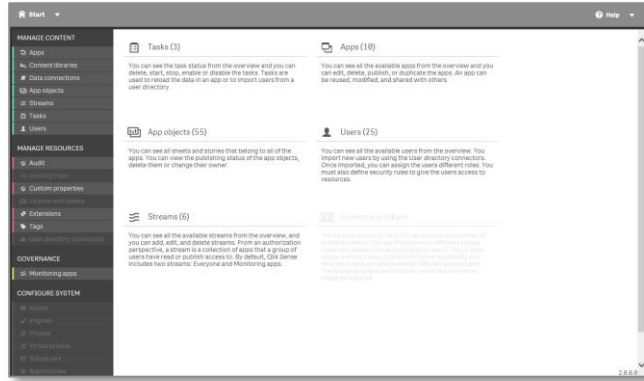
Start

Help

MANAGE CONTENT
Apps
Content libraries
Data connections
App objects
Streams
Tasks
Users

MANAGE RESOURCES
Audit
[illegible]
Custom properties
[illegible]
Extensions
Tags
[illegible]

GOVERNANCE
Monitoring apps

CONFIGURE SYSTEM
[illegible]
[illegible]
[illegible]
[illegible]
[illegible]
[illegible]

Tasks (3)

You can see the task status from the overview and you can delete, start, stop, enable or disable the tasks. Tasks are used to reload the data in an app or to import users from a user directory.

Apps (10)

You can see all the available apps from the overview and you can edit, delete, publish, or duplicate the apps. An app can be reused, modified, and shared with others.

App objects (55)

You can see all sheets and stories that belong to all of the apps. You can view the publishing status of the app objects, delete them or change their owner.

Users (25)

You can see all the available users from the overview. You import new users by using the User directory connectors. Once imported, you can assign the users different roles. You must also define security rules to give the users access to resources.

Streams (6)

You can see all the available streams from the overview, and you can add, edit, and delete streams. From an authorization perspective, a stream is a collection of apps that a group of users have read or publish access to. By default, Qlik Sense includes two streams: Everyone and Monitoring apps.

License and tokens

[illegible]

2.0.0.0